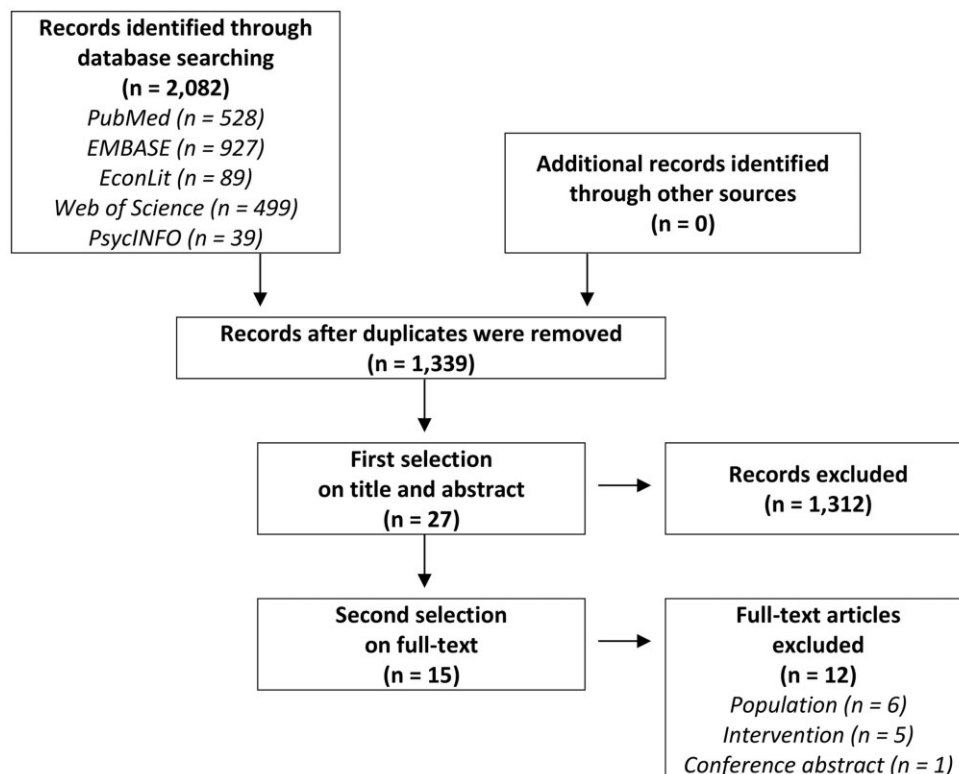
Records identified through database searching
(n = 2,082)
PubMed (n = 528)
EMBASE (n = 927)
EconLit (n = 89)
Web of Science (n = 499)
PsycINFO (n = 39)

Additional records identified through other sources
(n = 0)

Records after duplicates were removed
(n = 1,339)

First selection on title and abstract
(n = 27)

Records excluded
(n = 1,312)

Second selection on full-text
(n = 15)

Full-text articles excluded
(n = 12)
Population (n = 6)
Intervention (n = 5)
Conference abstract (n = 1)